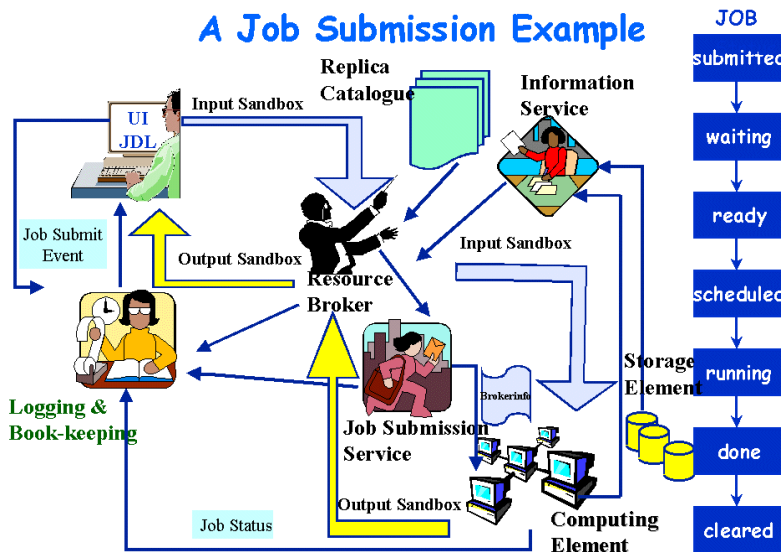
A Job Submission Example

Replica Catalogue

Information Service

Input Sandbox

UI
JDL

Job Submit Event

Output Sandbox

Resource Broker

Input Sandbox

Logging & Book-keeping

Job Submission Service

Brokerinfo

Storage Element

Output Sandbox

Job Status

Computing Element

JOB

submittec

waiting

ready

schedulec

running

done

cleared